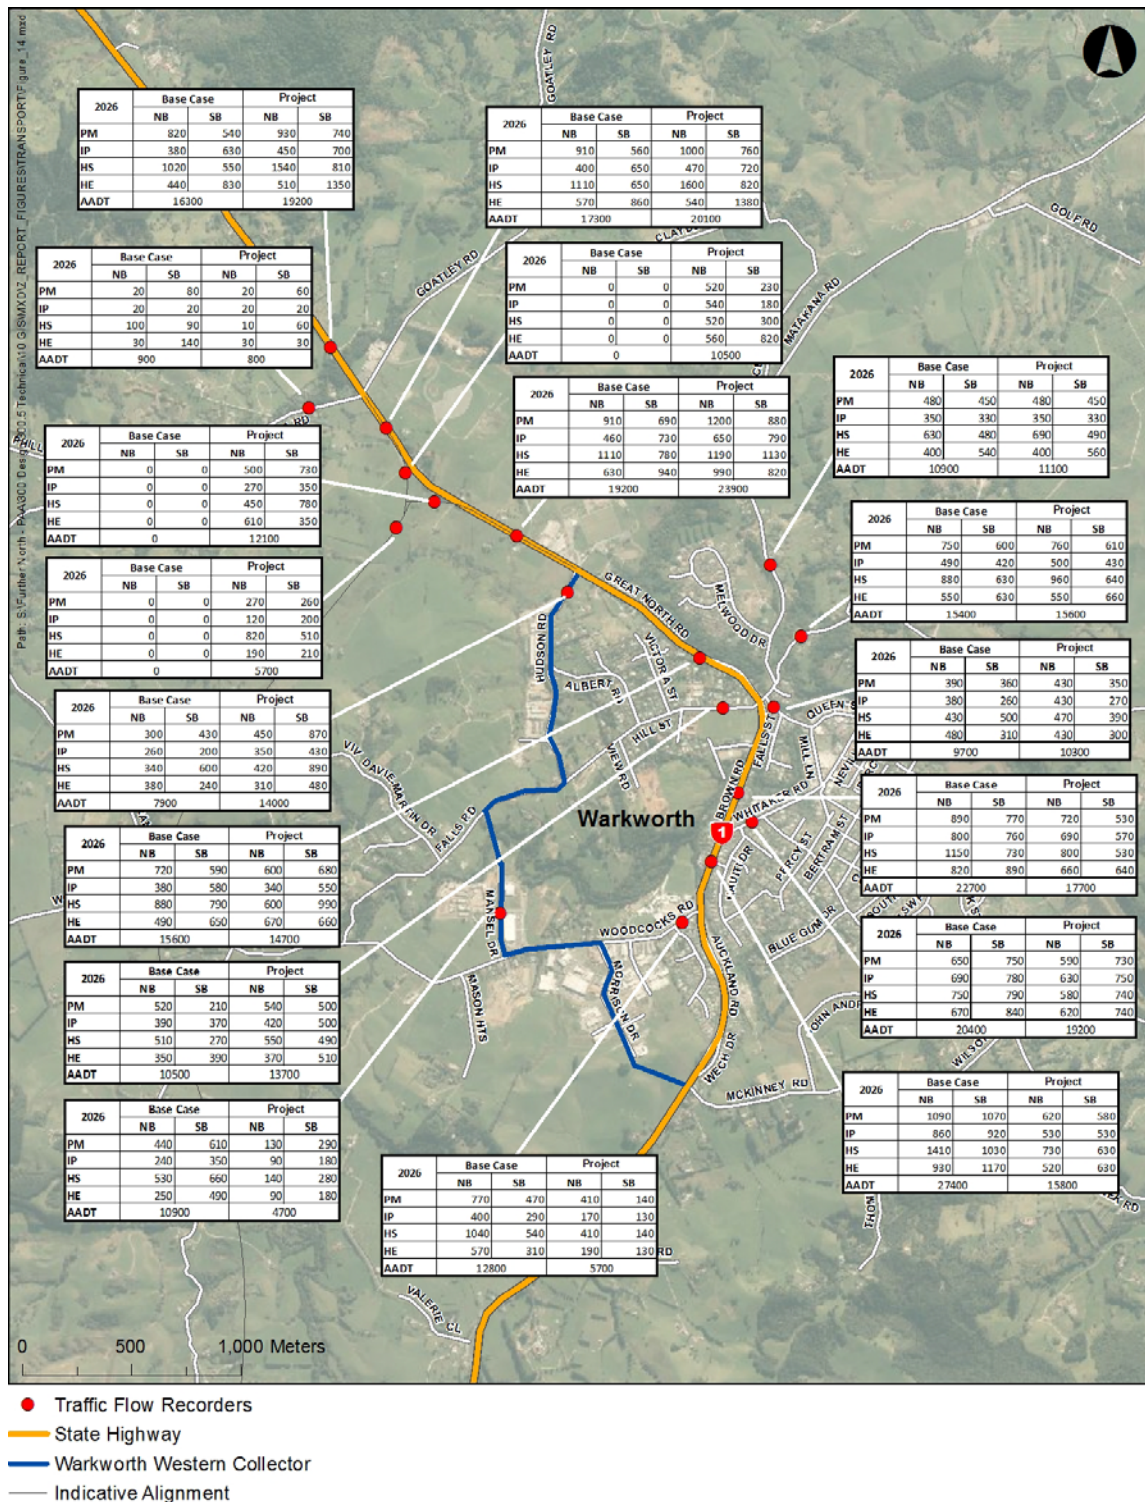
Path: S:\Further North - PAA300 Design\00.5 Technical\10 GIS\MXD\2_REPORT_FIGURES\TRANSPORT\Figure_14.mxd

| 2026 | Base Case NB | Base Case SB | Project NB | Project SB |
|---|---|---|---|---|
| PM | 820 | 540 | 930 | 740 |
| IP | 380 | 630 | 450 | 700 |
| HS | 1020 | 550 | 1540 | 810 |
| HE | 440 | 830 | 510 | 1350 |
| AADT | 16300 | | 19200 | |

| 2026 | Base Case NB | Base Case SB | Project NB | Project SB |
|---|---|---|---|---|
| PM | 910 | 560 | 1000 | 760 |
| IP | 400 | 650 | 470 | 720 |
| HS | 1110 | 650 | 1600 | 820 |
| HE | 570 | 860 | 540 | 1380 |
| AADT | 17300 | | 20100 | |

| 2026 | Base Case NB | Base Case SB | Project NB | Project SB |
|---|---|---|---|---|
| PM | 20 | 80 | 20 | 60 |
| IP | 20 | 20 | 20 | 20 |
| HS | 100 | 90 | 10 | 60 |
| HE | 30 | 140 | 30 | 30 |
| AADT | 900 | | 800 | |

| 2026 | Base Case NB | Base Case SB | Project NB | Project SB |
|---|---|---|---|---|
| PM | 0 | 0 | 520 | 230 |
| IP | 0 | 0 | 540 | 180 |
| HS | 0 | 0 | 520 | 300 |
| HE | 0 | 0 | 560 | 820 |
| AADT | 0 | | 10500 | |

| 2026 | Base Case NB | Base Case SB | Project NB | Project SB |
|---|---|---|---|---|
| PM | 910 | 690 | 1200 | 880 |
| IP | 460 | 730 | 650 | 790 |
| HS | 1110 | 780 | 1190 | 1130 |
| HE | 630 | 940 | 990 | 820 |
| AADT | 19200 | | 23900 | |

| 2026 | Base Case NB | Base Case SB | Project NB | Project SB |
|---|---|---|---|---|
| PM | 480 | 450 | 480 | 450 |
| IP | 350 | 330 | 350 | 330 |
| HS | 630 | 480 | 690 | 490 |
| HE | 400 | 540 | 400 | 560 |
| AADT | 10900 | | 11100 | |

| 2026 | Base Case NB | Base Case SB | Project NB | Project SB |
|---|---|---|---|---|
| PM | 0 | 0 | 500 | 730 |
| IP | 0 | 0 | 270 | 350 |
| HS | 0 | 0 | 450 | 780 |
| HE | 0 | 0 | 610 | 350 |
| AADT | 0 | | 12100 | |

| 2026 | Base Case NB | Base Case SB | Project NB | Project SB |
|---|---|---|---|---|
| PM | 750 | 600 | 760 | 610 |
| IP | 490 | 420 | 500 | 430 |
| HS | 880 | 630 | 960 | 640 |
| HE | 550 | 630 | 550 | 660 |
| AADT | 15400 | | 15600 | |

| 2026 | Base Case NB | Base Case SB | Project NB | Project SB |
|---|---|---|---|---|
| PM | 0 | 0 | 270 | 260 |
| IP | 0 | 0 | 120 | 200 |
| HS | 0 | 0 | 820 | 510 |
| HE | 0 | 0 | 190 | 210 |
| AADT | 0 | | 5700 | |

| 2026 | Base Case NB | Base Case SB | Project NB | Project SB |
|---|---|---|---|---|
| PM | 390 | 360 | 430 | 350 |
| IP | 380 | 260 | 430 | 270 |
| HS | 430 | 500 | 470 | 390 |
| HE | 480 | 310 | 430 | 300 |
| AADT | 9700 | | 10300 | |

| 2026 | Base Case NB | Base Case SB | Project NB | Project SB |
|---|---|---|---|---|
| PM | 300 | 430 | 450 | 870 |
| IP | 260 | 200 | 350 | 430 |
| HS | 340 | 600 | 420 | 890 |
| HE | 380 | 240 | 310 | 480 |
| AADT | 7900 | | 14000 | |

| 2026 | Base Case NB | Base Case SB | Project NB | Project SB |
|---|---|---|---|---|
| PM | 890 | 770 | 720 | 530 |
| IP | 800 | 760 | 690 | 570 |
| HS | 1150 | 730 | 800 | 530 |
| HE | 820 | 890 | 660 | 640 |
| AADT | 22700 | | 17700 | |

| 2026 | Base Case NB | Base Case SB | Project NB | Project SB |
|---|---|---|---|---|
| PM | 720 | 590 | 600 | 680 |
| IP | 380 | 580 | 340 | 550 |
| HS | 880 | 790 | 600 | 990 |
| HE | 490 | 650 | 670 | 660 |
| AADT | 15600 | | 14700 | |

| 2026 | Base Case NB | Base Case SB | Project NB | Project SB |
|---|---|---|---|---|
| PM | 650 | 750 | 590 | 730 |
| IP | 690 | 780 | 630 | 750 |
| HS | 750 | 790 | 580 | 740 |
| HE | 670 | 840 | 620 | 740 |
| AADT | 20400 | | 19200 | |

| 2026 | Base Case NB | Base Case SB | Project NB | Project SB |
|---|---|---|---|---|
| PM | 520 | 210 | 540 | 500 |
| IP | 390 | 370 | 420 | 500 |
| HS | 510 | 270 | 550 | 490 |
| HE | 350 | 390 | 370 | 510 |
| AADT | 10500 | | 13700 | |

| 2026 | Base Case NB | Base Case SB | Project NB | Project SB |
|---|---|---|---|---|
| PM | 1090 | 1070 | 620 | 580 |
| IP | 860 | 920 | 530 | 530 |
| HS | 1410 | 1030 | 730 | 630 |
| HE | 930 | 1170 | 520 | 630 |
| AADT | 27400 | | 15800 | |

| 2026 | Base Case NB | Base Case SB | Project NB | Project SB |
|---|---|---|---|---|
| PM | 440 | 610 | 130 | 290 |
| IP | 240 | 350 | 90 | 180 |
| HS | 530 | 660 | 140 | 280 |
| HE | 250 | 490 | 90 | 180 |
| AADT | 10900 | | 4700 | |

| 2026 | Base Case NB | Base Case SB | Project NB | Project SB |
|---|---|---|---|---|
| PM | 770 | 470 | 410 | 140 |
| IP | 400 | 290 | 170 | 130 |
| HS | 1040 | 540 | 410 | 140 |
| HE | 570 | 310 | 190 | 130 |
| AADT | 12800 | | 5700 | |

GOATLEY RD
GOLF RD
CLAYDEN
GOATLEY RD
MATAKANA RD
HILL RD
GREAT NORTH RD
MELWOOD DR
HUDSON RD
VICTORIA ST
ALBERT ST
HILL ST
QUEEN ST
FALLS ST
MILL LN
NEVILLE
VIEW RD
VIV DAVIE-MARTIN DR
FALLS RD
BROWN RD
WHITAKER RD
Warkworth
1
PERCY ST
BERTRAM ST
TRITI DR
MANSEL DR
WOODCOCKS RD
SOUTH
BLUE GUM DR
NASON HTS
NORRISH DR
AUCKLAND RD
JOHN ANDREW
WILSON
WECH DR
MCKINNEY RD
THOM
VALERIE CL
EX RD

0 500 1,000 Meters

Traffic Flow Recorders
State Highway
Warkworth Western Collector
Indicative Alignment